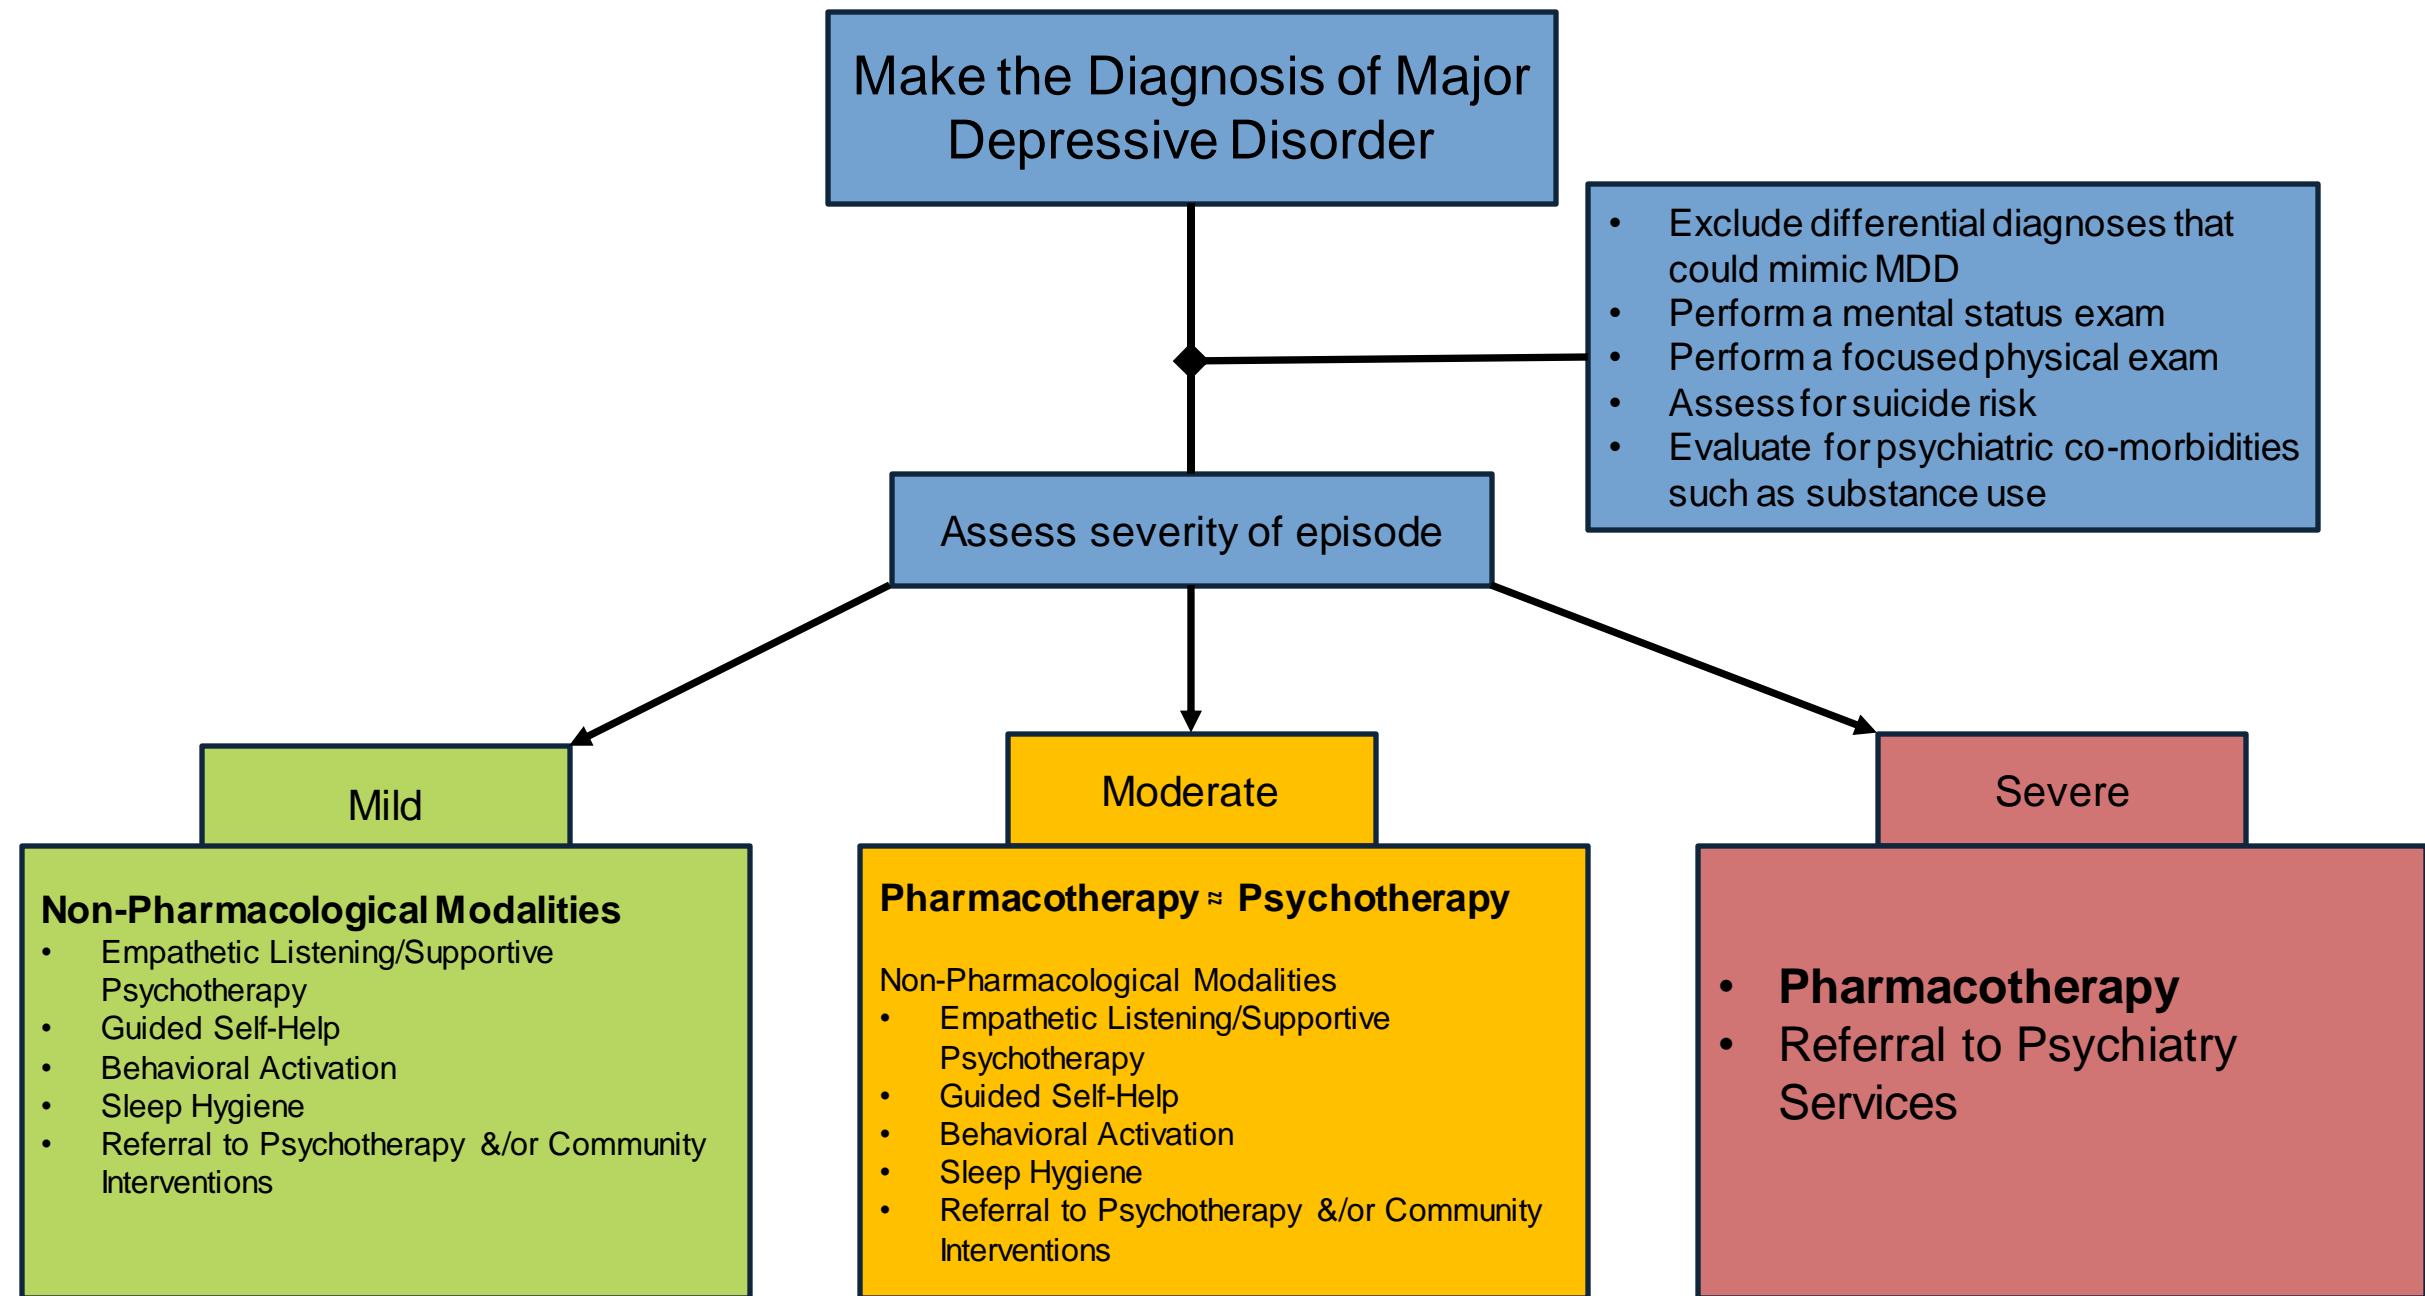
Make the Diagnosis of Major Depressive Disorder

- Exclude differential diagnoses that could mimic MDD
- Perform a mental status exam
- Perform a focused physical exam
- Assess for suicide risk
- Evaluate for psychiatric co-morbidities such as substance use

Assess severity of episode

Mild

**Non-Pharmacological Modalities**
- Empathetic Listening/Supportive Psychotherapy
- Guided Self-Help
- Behavioral Activation
- Sleep Hygiene
- Referral to Psychotherapy &/or Community Interventions

Moderate

**Pharmacotherapy ≈ Psychotherapy**

Non-Pharmacological Modalities
- Empathetic Listening/Supportive Psychotherapy
- Guided Self-Help
- Behavioral Activation
- Sleep Hygiene
- Referral to Psychotherapy &/or Community Interventions

Severe

- **Pharmacotherapy**
- Referral to Psychiatry Services